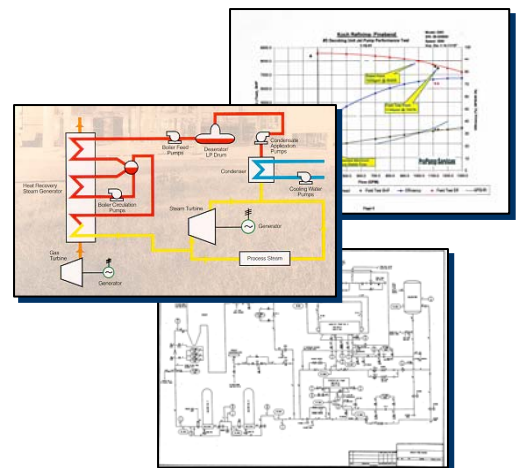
Koch Refining, Pinebend
#5 Desalting Unit Jet Pump Performance Test

ProPump Services

Page 6

Heat Recovery Steam Generator

Boiler Feed Pumps

Deaerator LP Drum

Condensate Application Pumps

Condenser

Cooling Water Pumps

Boiler Circulation Pumps

Steam Turbine

Generator

Gas Turbine

Generator

Process Steam